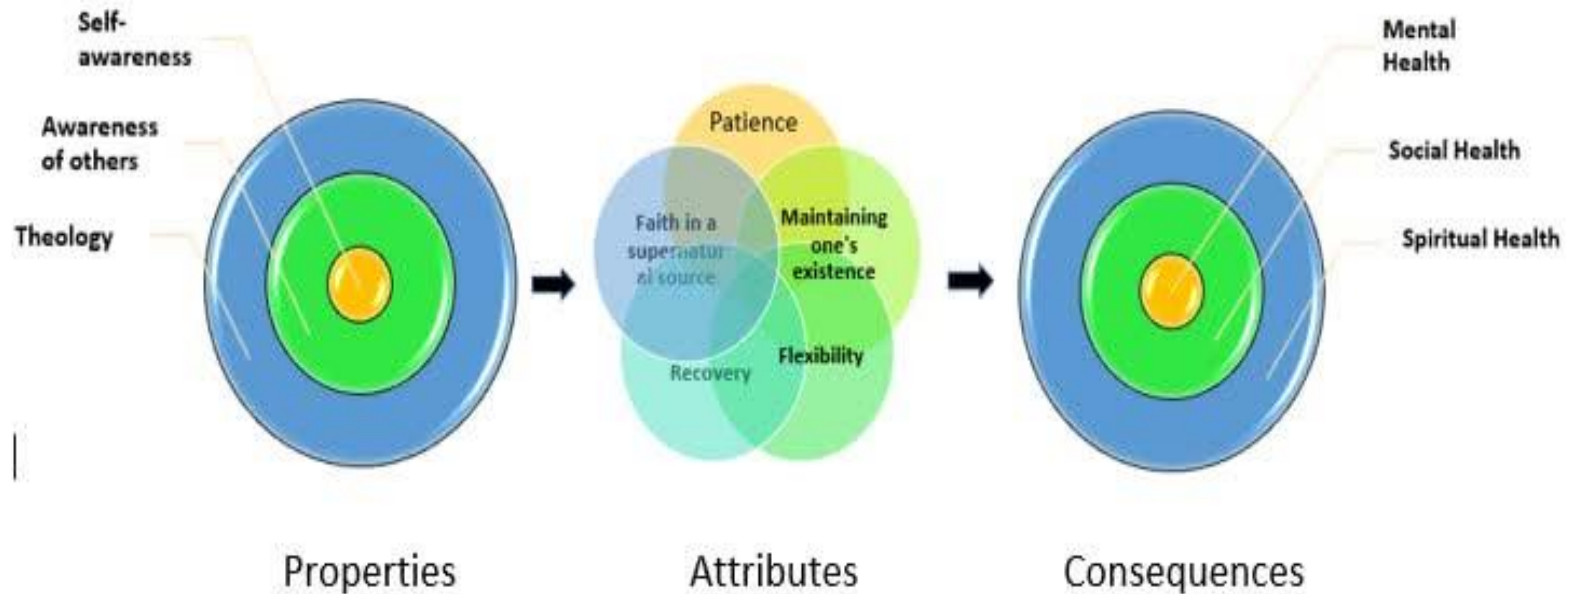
Self-awareness

Awareness of others

Theology

Patience

Faith in a supernatur al source

Maintaining one's existence

Flexibility

Recovery

Mental Health

Social Health

Spiritual Health

Properties

Attributes

Consequences